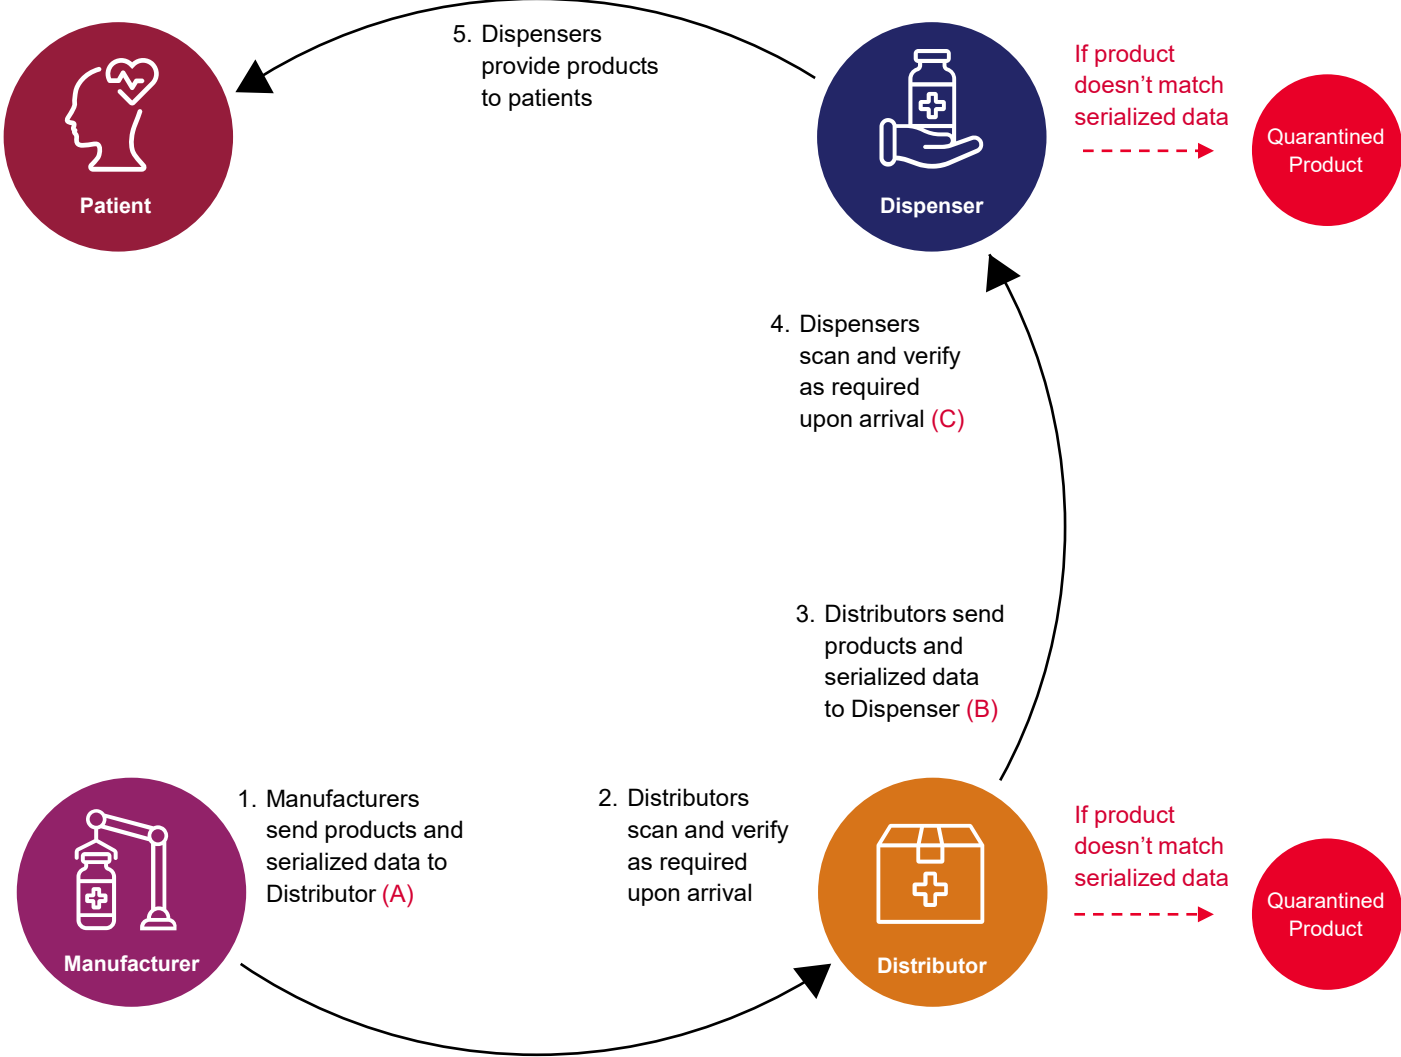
Patient

5. Dispensers provide products to patients

Dispenser

If product doesn't match serialized data

Quarantined Product

4. Dispensers scan and verify as required upon arrival (C)

3. Distributors send products and serialized data to Dispenser (B)

Manufacturer

1. Manufacturers send products and serialized data to Distributor (A)

2. Distributors scan and verify as required upon arrival

Distributor

If product doesn't match serialized data

Quarantined Product